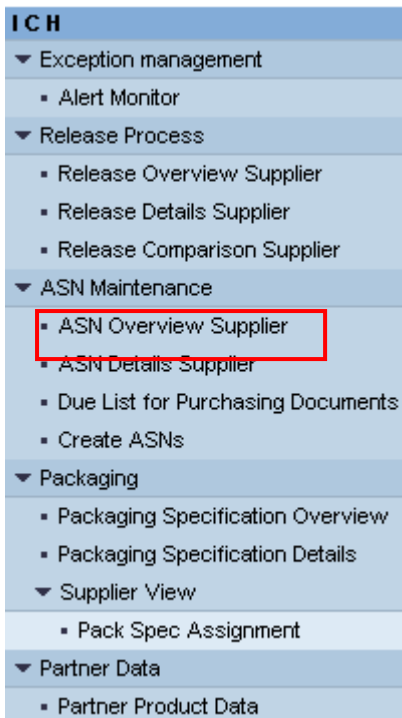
ICH

Exception management

Alert Monitor

Release Process

Release Overview Supplier

Release Details Supplier

Release Comparison Supplier

ASN Maintenance

ASN Overview Supplier

ASN Details Supplier

Due List for Purchasing Documents

Create ASNs

Packaging

Packaging Specification Overview

Packaging Specification Details

Supplier View

Pack Spec Assignment

Partner Data

Partner Product Data